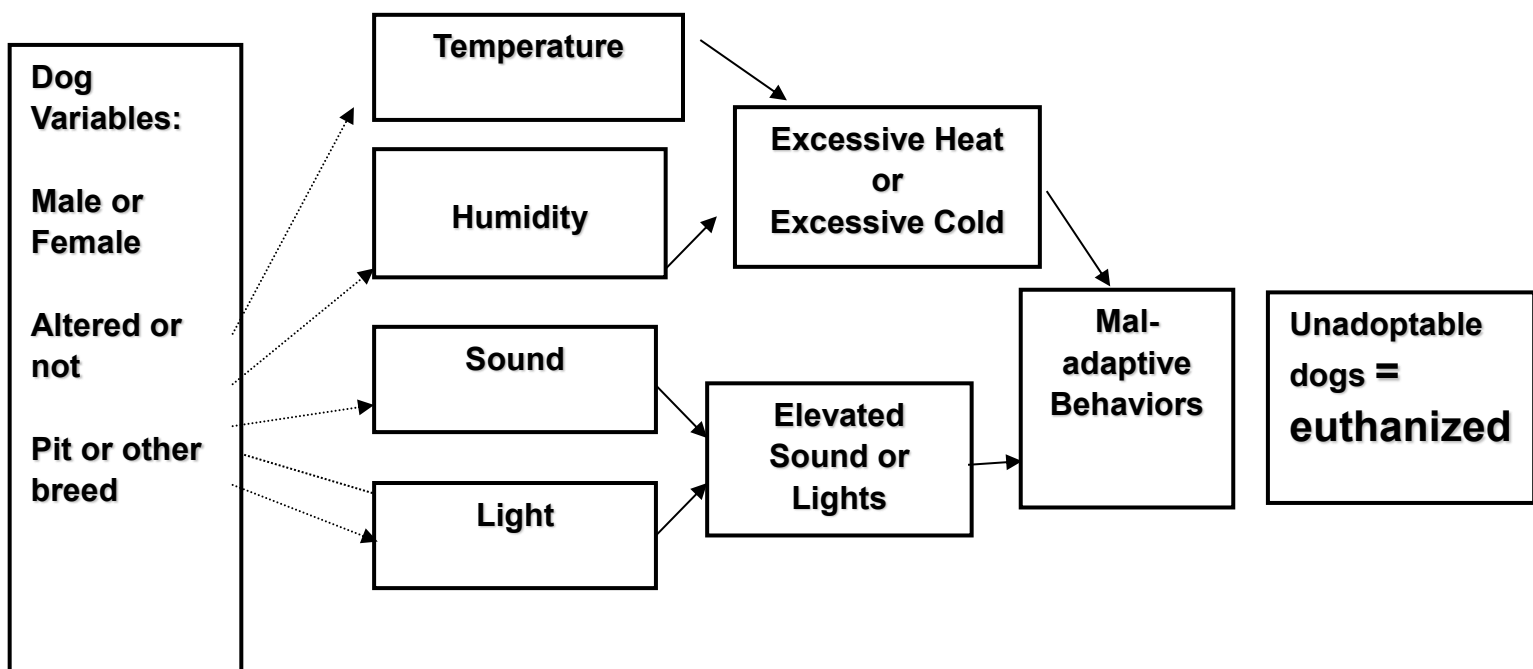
Dog Variables:

Male or Female

Altered or not

Pit or other breed

Temperature

Humidity

Sound

Light

Excessive Heat or Excessive Cold

Elevated Sound or Lights

Mal-adaptive Behaviors

Unadoptable dogs = euthanized